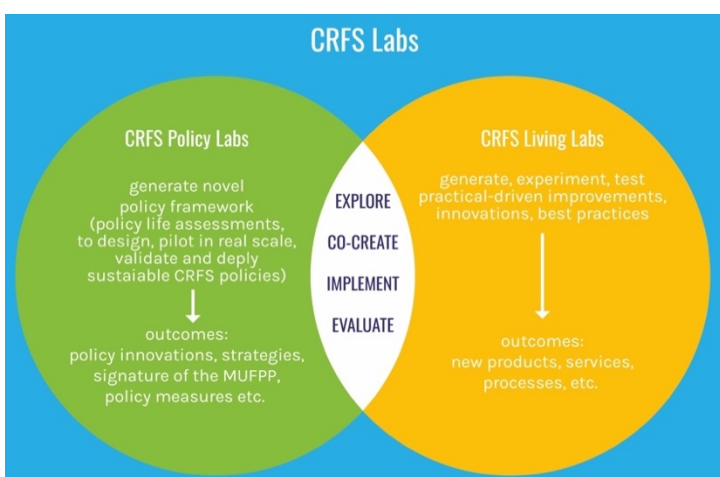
CRFS Labs

CRFS Policy Labs

generate novel policy framework (policy life assessments, to design, pilot in real scale, validate and deply sustaiable CRFS policies)

outcomes: policy innovations, strategies, signature of the MUFPP, policy measures etc.

EXPLORE

CO-CREATE

IMPLEMENT

EVALUATE

CRFS Living Labs

generate, experiment, test practical-driven improvements, innovations, best practices

outcomes: new products, services, processes, etc.